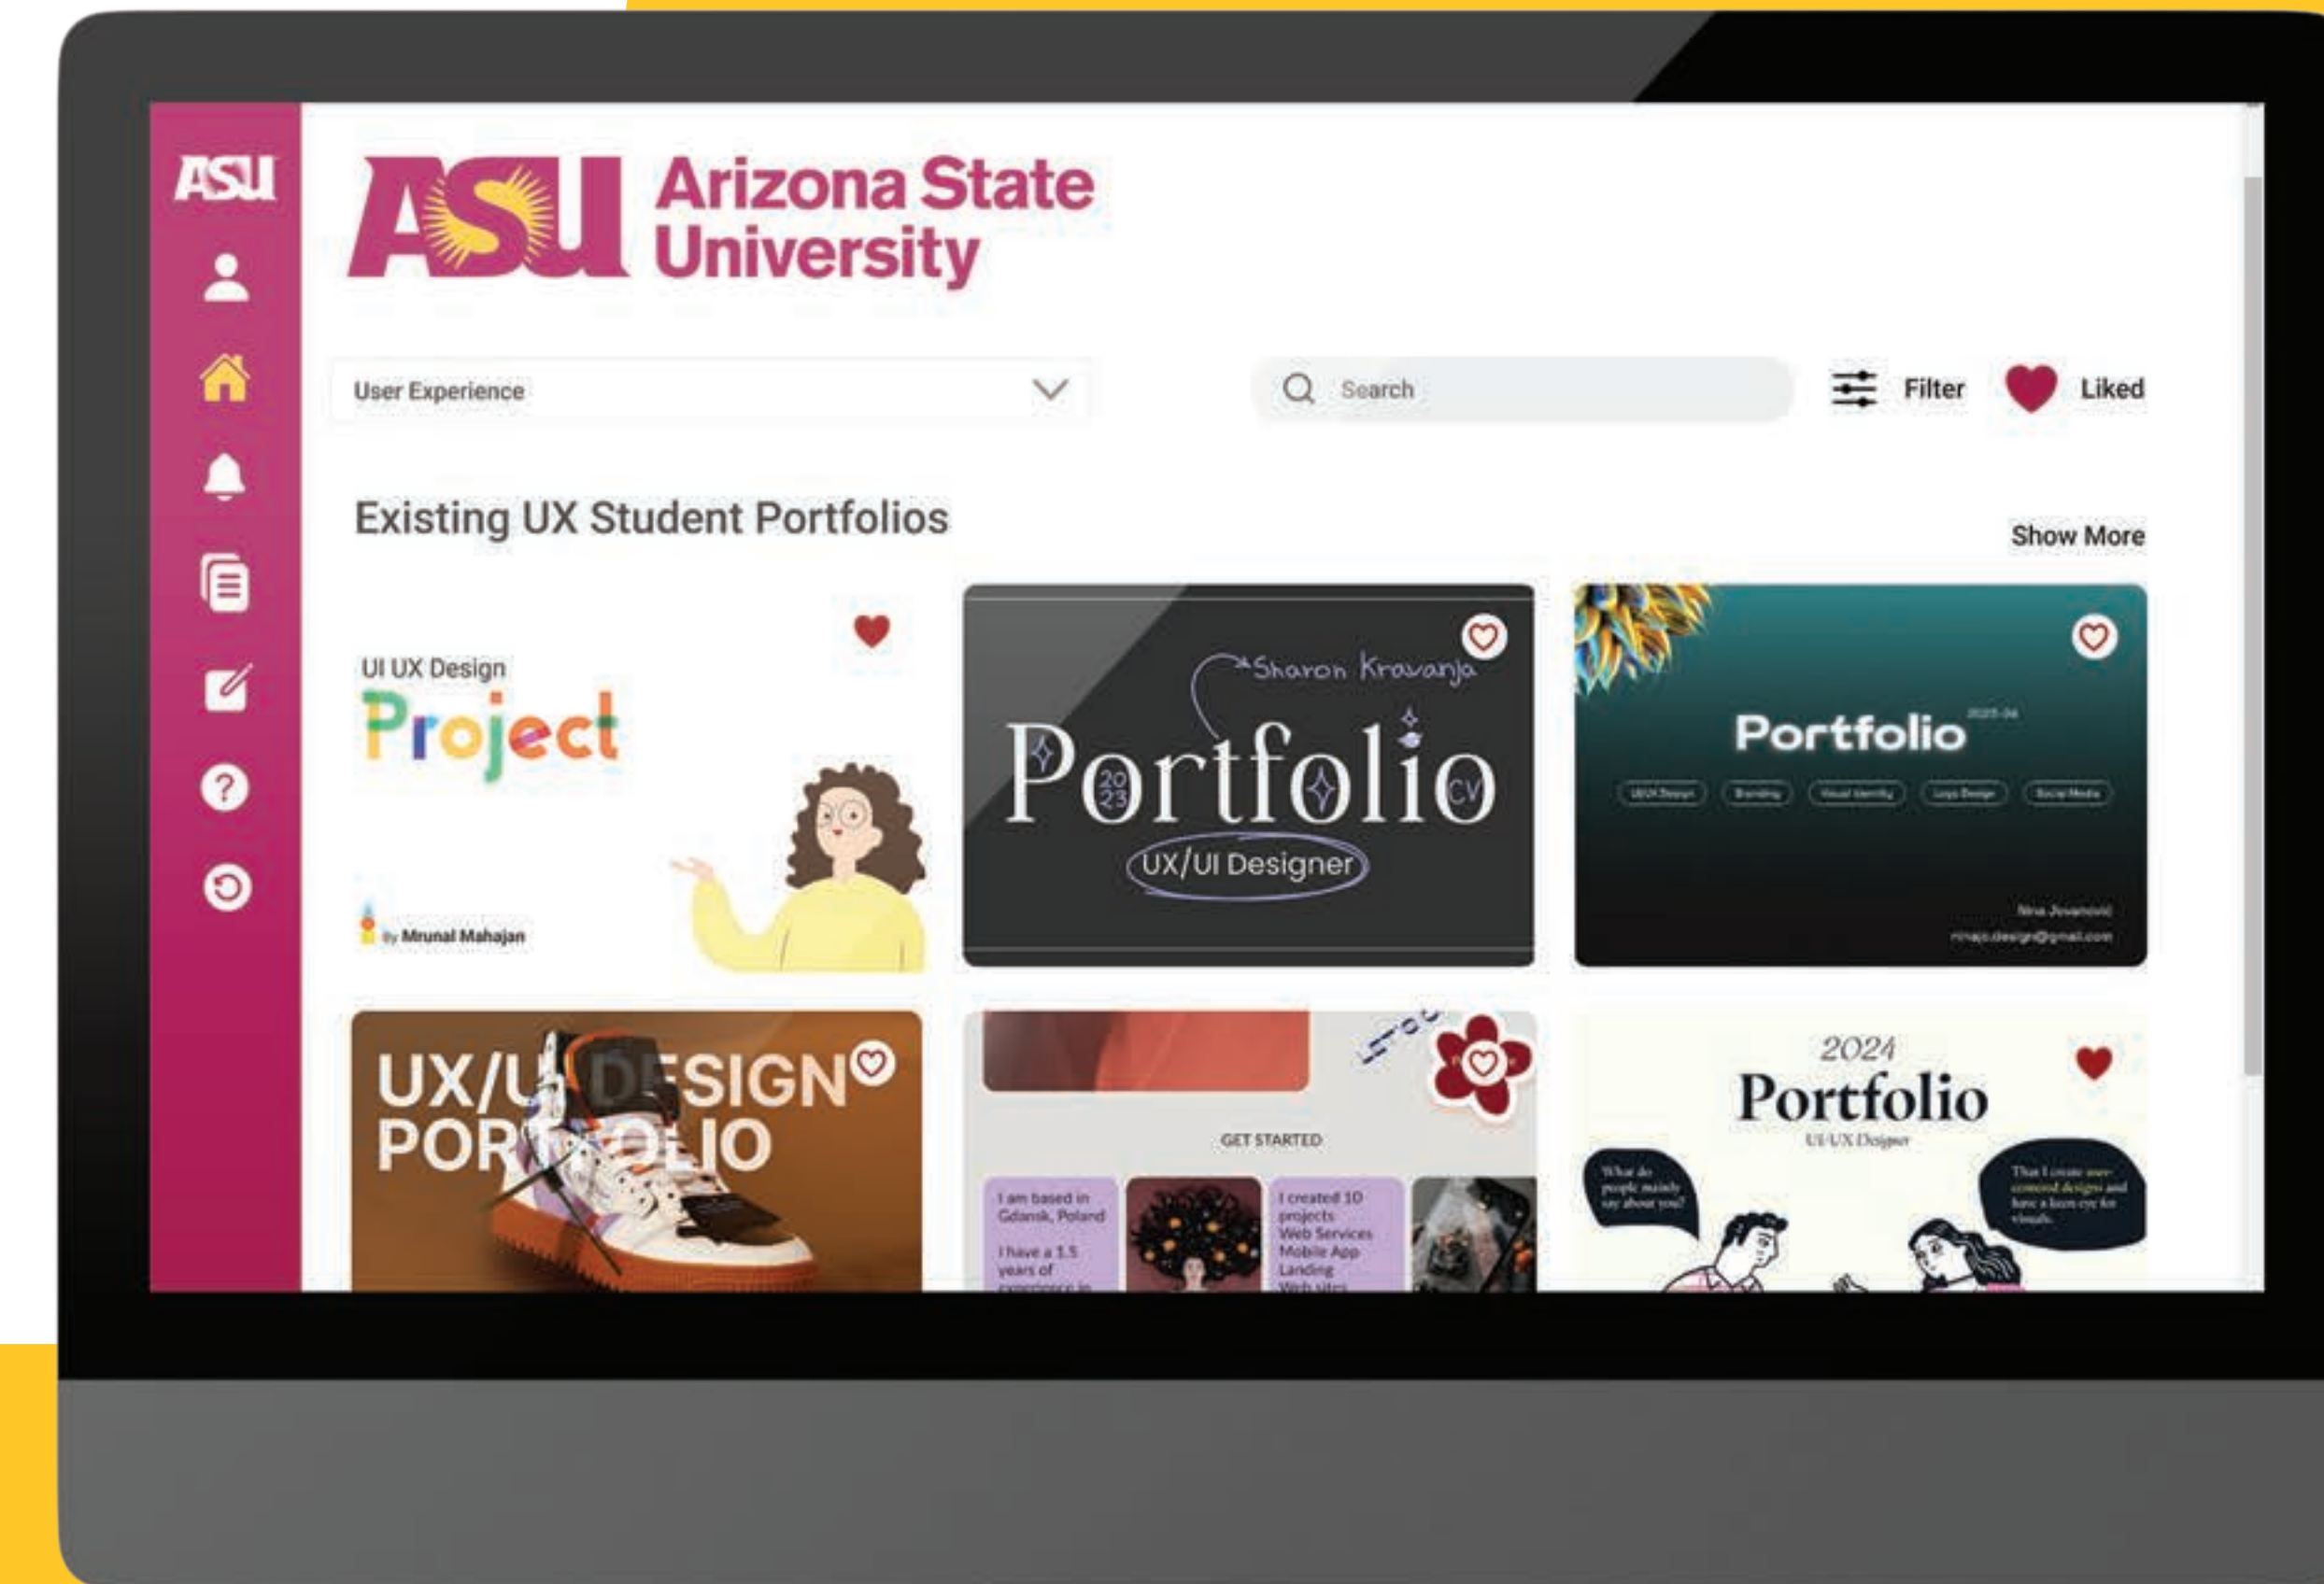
ASU

ASU Arizona State University

User Experience

Search

Filter

Liked

Existing UX Student Portfolios

Show More

UI UX Design
Project

By Mrunal Mahajan

Sharon Kravanja
Portfolio
2023
CV
UX/UI Designer

Portfolio
2023-24
UI/UX Design
Branding
Visual Identity
Logo Design
Social Media
Nina Jovanovic
ninajo.design@gmail.com

UX/UI DESIGN
PORTFOLIO

GET STARTED
I am based in Gdansk, Poland
I have a 1.5 years of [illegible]
I created 10 projects
Web Services
Mobile App
Landing
Web sites

2024
Portfolio
UI/UX Designer
What do people mainly say about you?
That I create user-centered designs and have a keen eye for visuals.